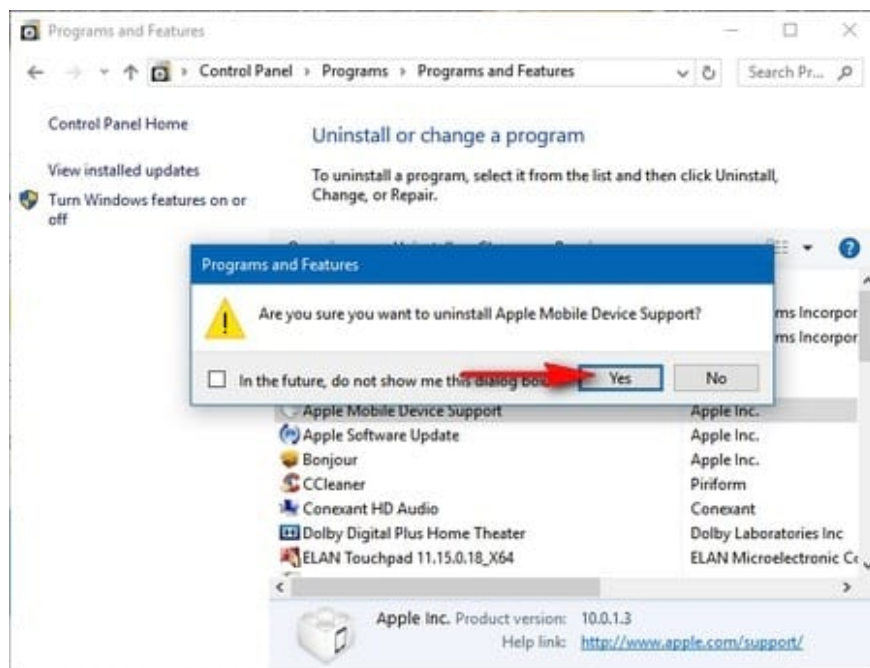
Programs and Features

Control Panel > Programs > Programs and Features

Search Pr...

Control Panel Home

View installed updates

Turn Windows features on or off

Uninstall or change a program

To uninstall a program, select it from the list and then click Uninstall, Change, or Repair.

Programs and Features

Are you sure you want to uninstall Apple Mobile Device Support?

In the future, do not show me this dialog bo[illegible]

Yes

No

ms Incorpor
ms Incorpor

| | |
|---|---|
| Apple Mobile Device Support | Apple Inc. |
| Apple Software Update | Apple Inc. |
| Bonjour | Apple Inc. |
| CCleaner | Piriform |
| Conexant HD Audio | Conexant |
| Dolby Digital Plus Home Theater | Dolby Laboratories Inc |
| ELAN Touchpad 11.15.0.18_X64 | ELAN Microelectronic C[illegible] |

Apple Inc. Product version: 10.0.1.3
Help link: http://www.apple.com/support/